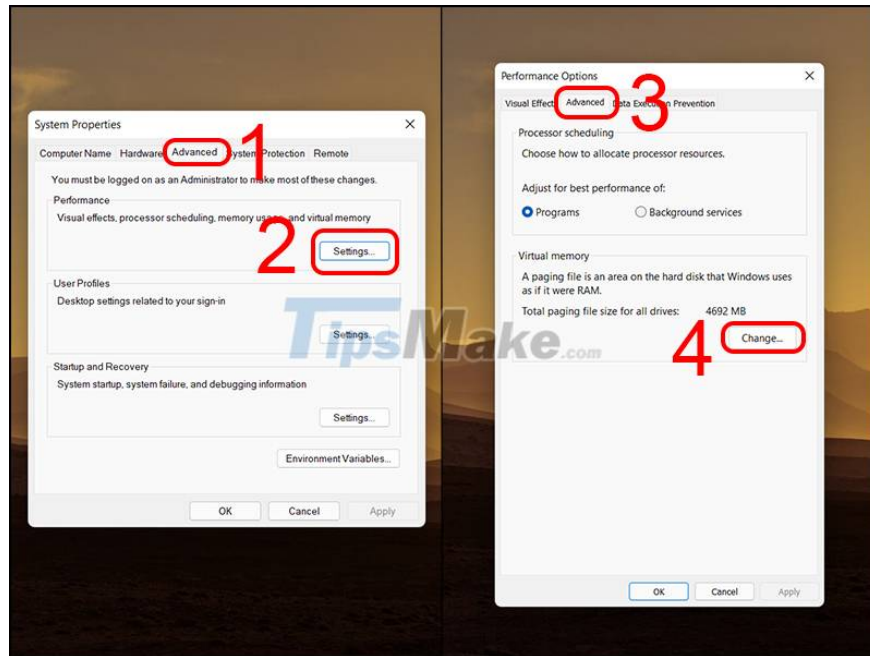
System Properties

Computer Name Hardware Advanced System Protection Remote

1

You must be logged on as an Administrator to make most of these changes.

Performance

Visual effects, processor scheduling, memory usage, and virtual memory

2

Settings...

User Profiles

Desktop settings related to your sign-in

Settings...

Startup and Recovery

System startup, system failure, and debugging information

Settings...

Environment Variables...

OK Cancel Apply

TipsMake.com

Performance Options

Visual Effects Advanced Data Execution Prevention

3

Processor scheduling

Choose how to allocate processor resources.

Adjust for best performance of:

Programs Background services

Virtual memory

A paging file is an area on the hard disk that Windows uses as if it were RAM.

Total paging file size for all drives: 4692 MB

4

Change...

OK Cancel Apply